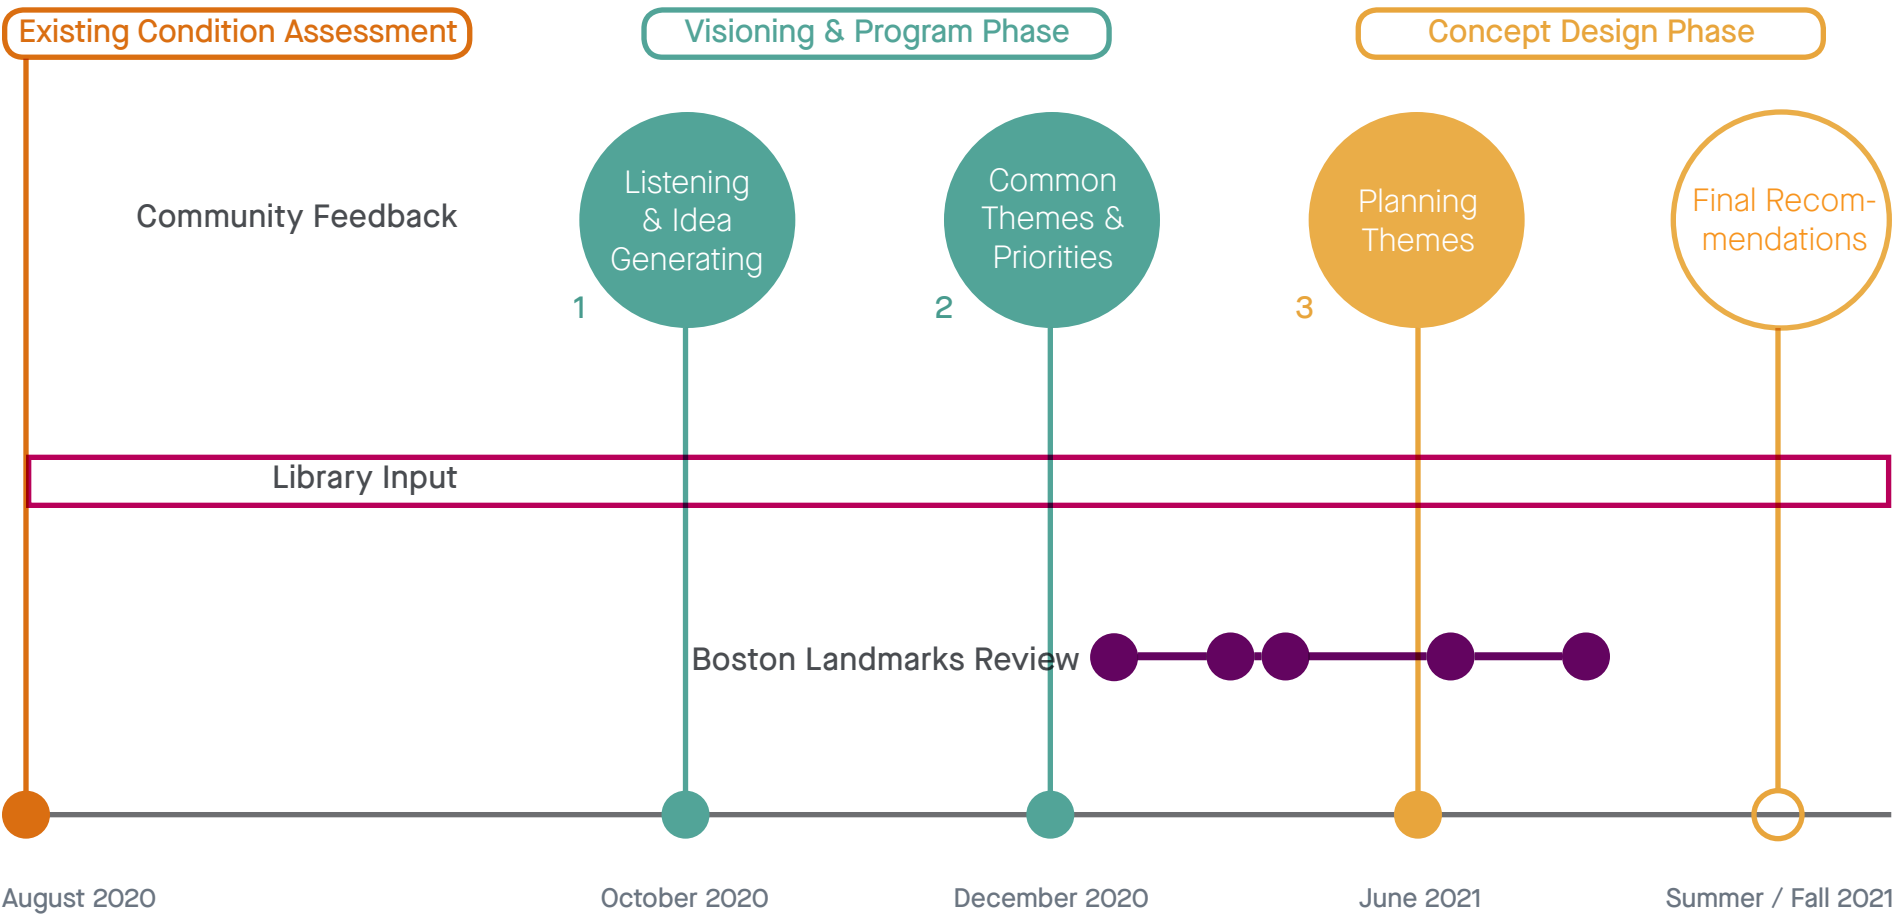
Existing Condition Assessment

Visioning & Program Phase

Concept Design Phase

Community Feedback

Listening & Idea Generating

1

Common Themes & Priorities

2

Planning Themes

3

Final Recommendations

Library Input

Boston Landmarks Review

August 2020

October 2020

December 2020

June 2021

Summer / Fall 2021